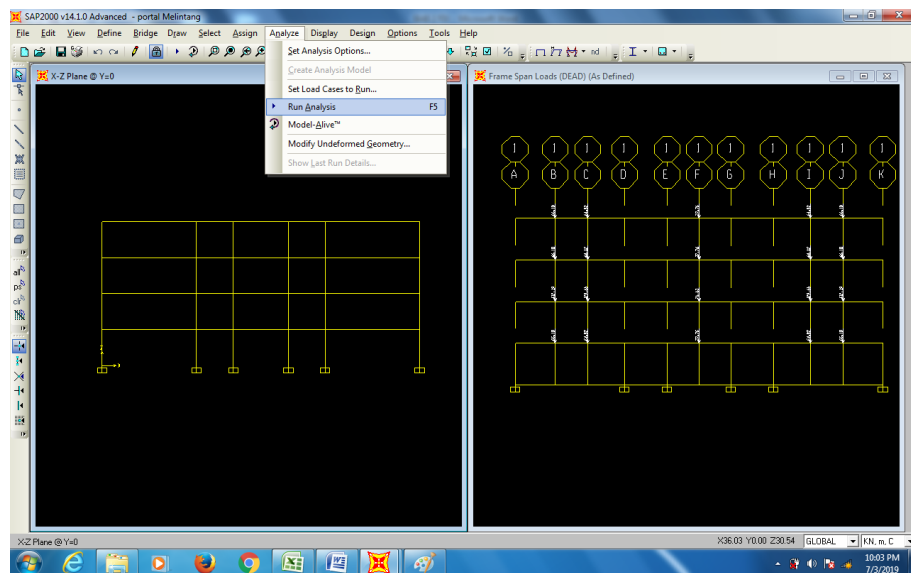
SAP2000 v14.1.0 Advanced - portal Melintang

File Edit View Define Bridge Draw Select Assign Analyze Display Design Options Tools Help

Set Analysis Options...
Create Analysis Model
Set Load Cases to Run...
Run Analysis F5
Model-Alive™
Modify Undeformed Geometry...
Show Last Run Details...

X-Z Plane @ Y=0

Frame Span Loads (DEAD) (As Defined)

1 1 1 1 1 1 1 1 1 1 1
A B C D E F G H I J K

X-Z Plane @ Y=0

X36.03 Y0.00 Z30.54 GLOBAL KN, m, C

10:03 PM
7/3/2019